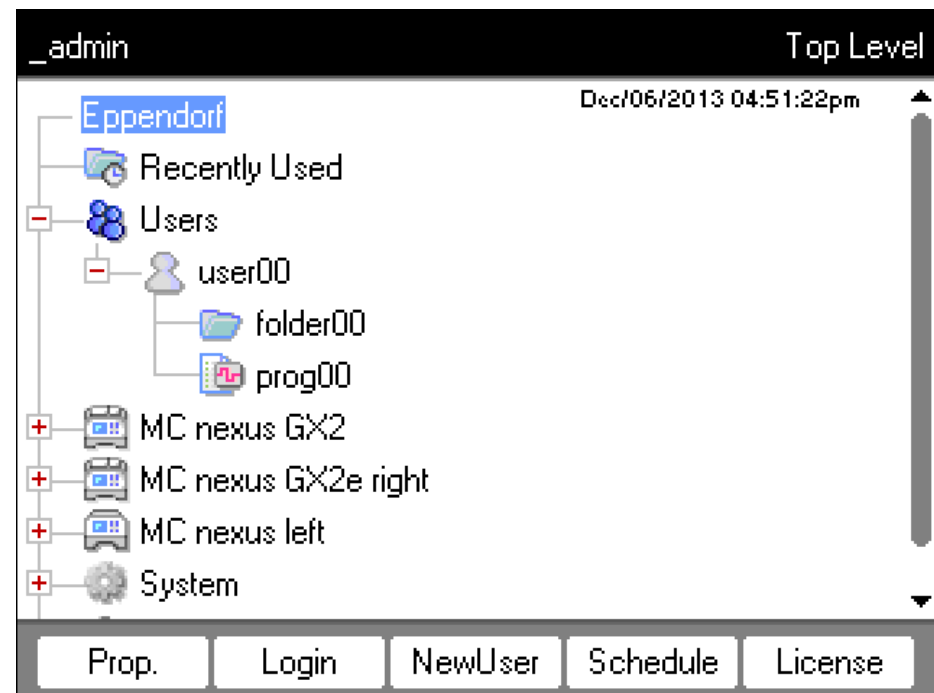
_admin

Top Level

Eppendorf

Dec/06/2013 04:51:22pm

Recently Used

Users

user00

folder00

prog00

MC nexus GX2

MC nexus GX2e right

MC nexus left

System

Prop.

Login

NewUser

Schedule

License